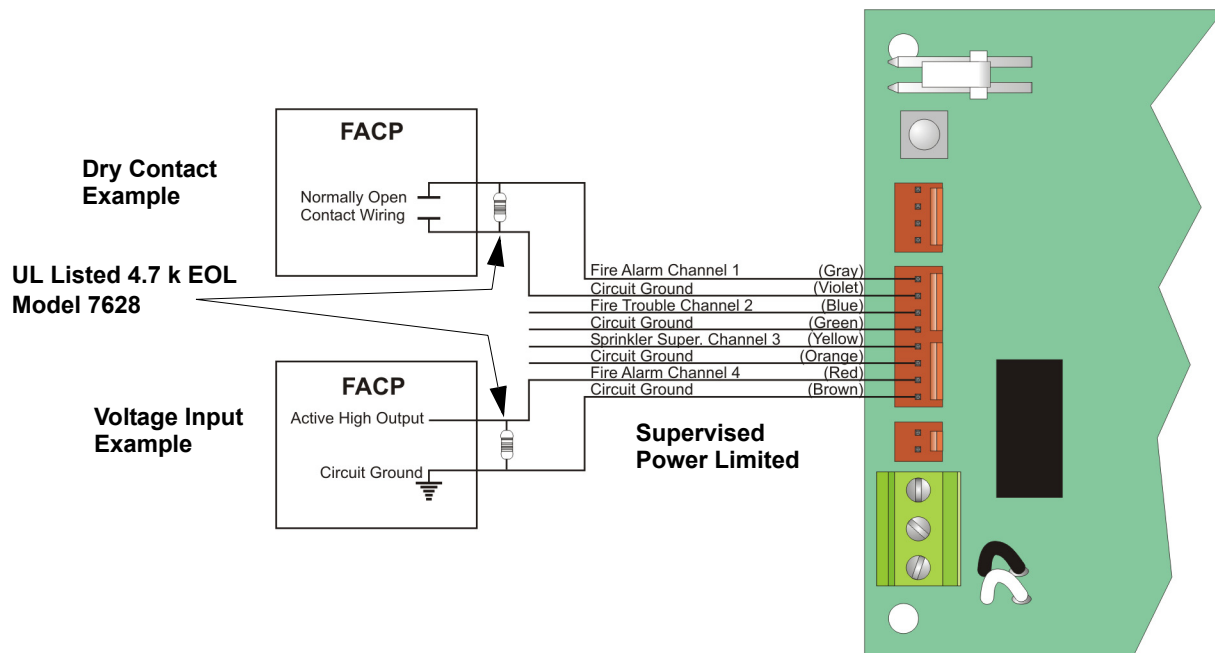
FACP

Dry Contact Example

Normally Open Contact Wiring

UL Listed 4.7 k EOL Model 7628

Fire Alarm Channel 1 (Gray)
Circuit Ground (Violet)
Fire Trouble Channel 2 (Blue)
Circuit Ground (Green)
Sprinkler Super. Channel 3 (Yellow)
Circuit Ground (Orange)
Fire Alarm Channel 4 (Red)
Circuit Ground (Brown)

FACP

Voltage Input Example

Active High Output

Circuit Ground

Supervised Power Limited